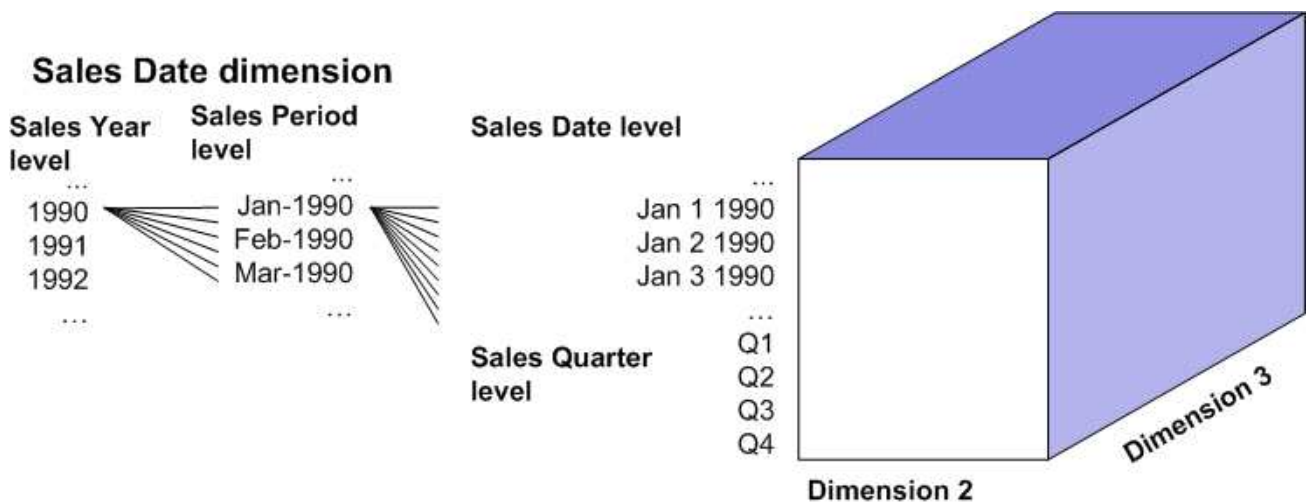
Sales Date dimension

Sales Year level
...
1990
1991
1992
...

Sales Period level
...
Jan-1990
Feb-1990
Mar-1990
...

Sales Date level
...
Jan 1 1990
Jan 2 1990
Jan 3 1990
...

Sales Quarter level
Q1
Q2
Q3
Q4

Dimension 3

Dimension 2